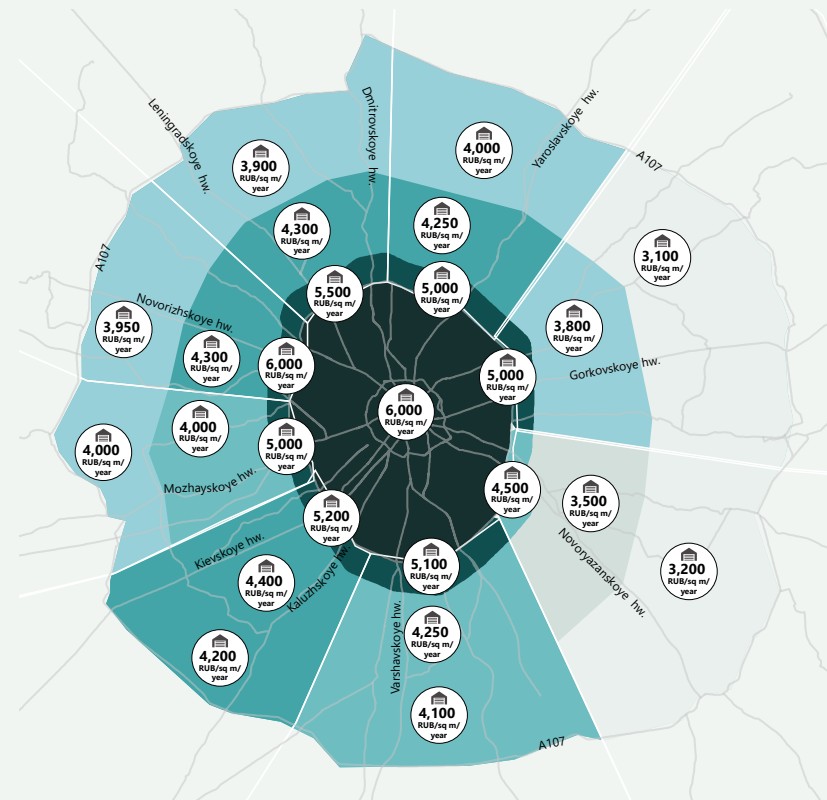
Leningradskoye hw.

Dmitrovskoye hw.

Yaroslavskoye hw.

A107

3,900 RUB/sq m/ year

4,000 RUB/sq m/ year

4,300 RUB/sq m/ year

4,250 RUB/sq m/ year

3,100 RUB/sq m/ year

A107

5,500 RUB/sq m/ year

5,000 RUB/sq m/ year

Novorizhskoye hw.

3,950 RUB/sq m/ year

3,800 RUB/sq m/ year

4,300 RUB/sq m/ year

6,000 RUB/sq m/ year

5,000 RUB/sq m/ year

Gorkovskoye hw.

6,000 RUB/sq m/ year

4,000 RUB/sq m/ year

4,000 RUB/sq m/ year

5,000 RUB/sq m/ year

Mozhayskoye hw.

4,500 RUB/sq m/ year

3,500 RUB/sq m/ year

5,200 RUB/sq m/ year

Novoryazanskoye hw.

Kievskoye hw.

5,100 RUB/sq m/ year

3,200 RUB/sq m/ year

4,400 RUB/sq m/ year

Kaluzhskoye hw.

Varshavskoye hw.

4,250 RUB/sq m/ year

4,200 RUB/sq m/ year

4,100 RUB/sq m/ year

A107